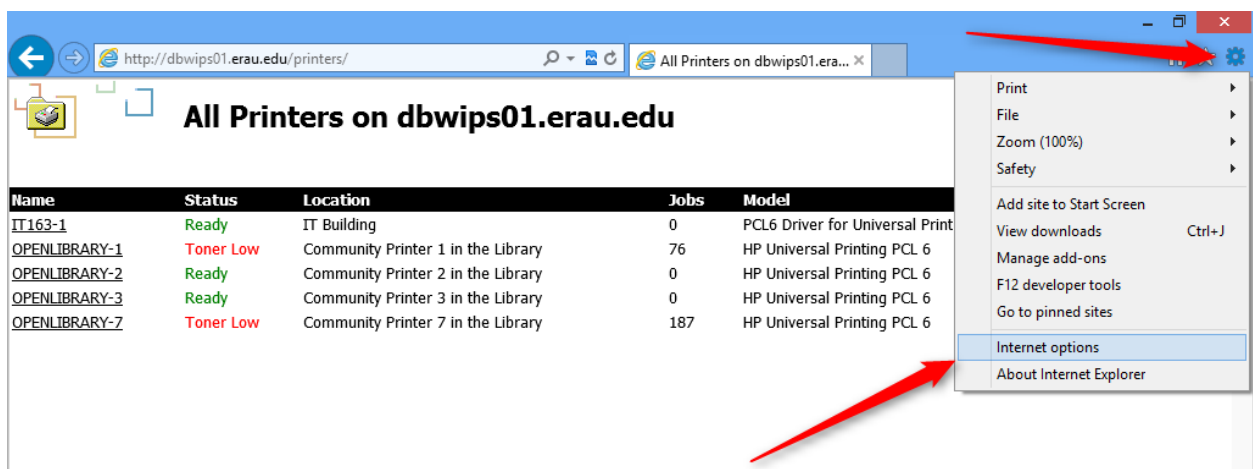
http://dbwips01.erau.edu/printers/

All Printers on dbwips01.era...

All Printers on dbwips01.erau.edu

| Name | Status | Location | Jobs | Model |
|---|---|---|---|---|
| IT163-1 | Ready | IT Building | 0 | PCL6 Driver for Universal Print |
| OPENLIBRARY-1 | Toner Low | Community Printer 1 in the Library | 76 | HP Universal Printing PCL 6 |
| OPENLIBRARY-2 | Ready | Community Printer 2 in the Library | 0 | HP Universal Printing PCL 6 |
| OPENLIBRARY-3 | Ready | Community Printer 3 in the Library | 0 | HP Universal Printing PCL 6 |
| OPENLIBRARY-7 | Toner Low | Community Printer 7 in the Library | 187 | HP Universal Printing PCL 6 |

Print
File
Zoom (100%)
Safety
Add site to Start Screen
View downloads Ctrl+J
Manage add-ons
F12 developer tools
Go to pinned sites
Internet options
About Internet Explorer